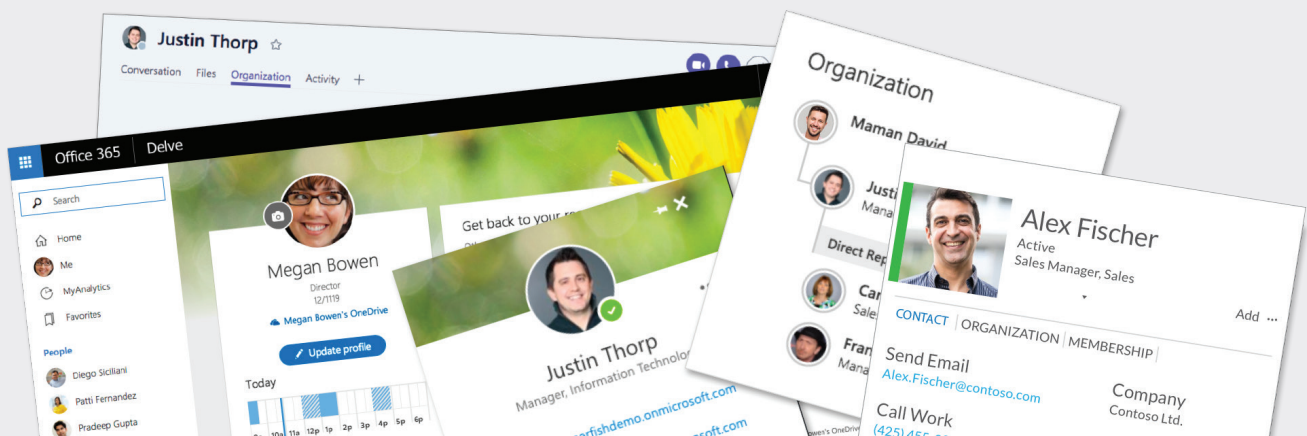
Justin Thorp

Conversation Files Organization Activity +

Office 365 Delve

Search

Home

Me

MyAnalytics

Favorites

People

Diego Siciliani

Patti Fernandez

Pradeep Gupta

Megan Bowen

Director

12/1119

Megan Bowen's OneDrive

Update profile

Today

9a 10a 11a 12p 1p 2p 3p 4p 5p 6p

Get back to your re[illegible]

Justin Thorp

Manager, Information Technolo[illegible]

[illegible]erfishdemo.onmicrosoft.com

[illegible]osoft.com

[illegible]wen's OneDrive

Organization

Maman David

Justi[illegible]

Mana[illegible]

Direct Rep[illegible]

Car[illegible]

Fran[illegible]

Mana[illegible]

Alex Fischer

Active

Sales Manager, Sales

CONTACT | ORGANIZATION | MEMBERSHIP |

Add ...

Send Email

Alex.Fischer@contoso.com

Company

Contoso Ltd.

Call Work

(425) 455-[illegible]